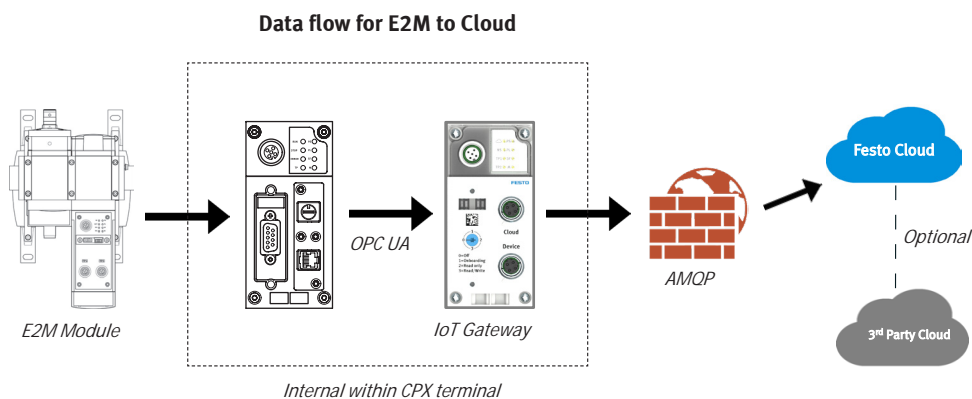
Data flow for E2M to Cloud

E2M Module

OPC UA

FESTO

Cloud

Device

0=Off
1=Onboarding
2=Read only
3=Read/Write

IoT Gateway

Internal within CPX terminal

AMQP

Festo Cloud

Optional

3rd Party Cloud